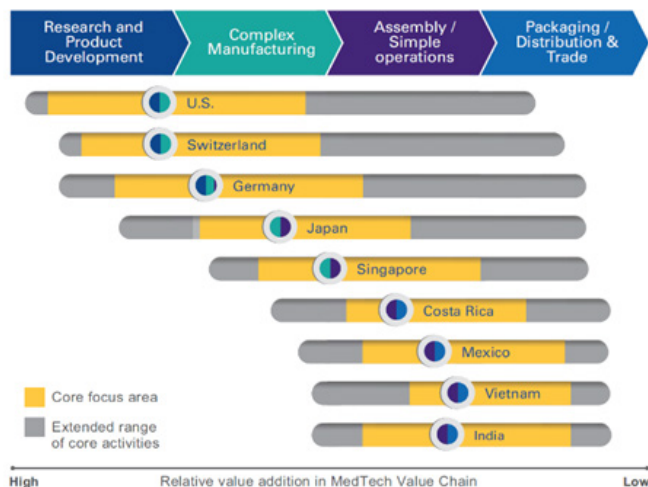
Research and Product Development

Complex Manufacturing

Assembly / Simple operations

Packaging / Distribution & Trade

U.S.

Switzerland

Germany

Japan

Singapore

Costa Rica

Mexico

Vietnam

India

Core focus area

Extended range of core activities

High

Relative value addition in MedTech Value Chain

Low